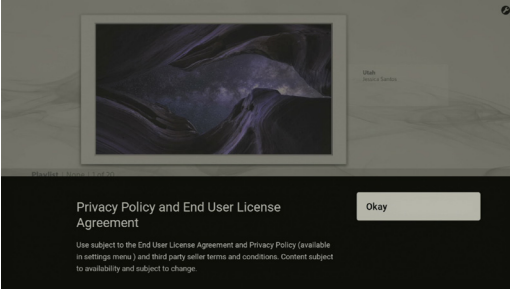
Utah
Jessica Samson

Playlist · Home · 1 of 10

Privacy Policy and End User License Agreement

Use subject to the End User License Agreement and Privacy Policy (available in settings menu ) and third party seller terms and conditions. Content subject to availability and subject to change.

Okay